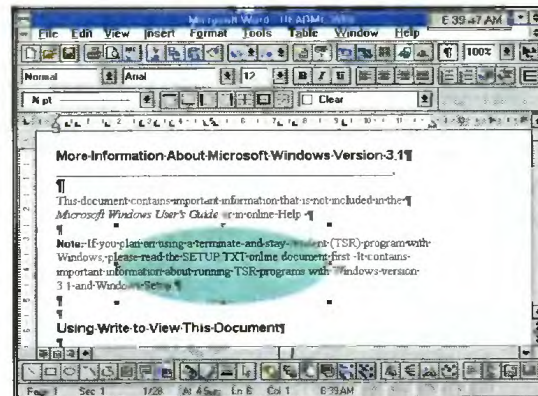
Microsoft Word - README.WRI
6:39:47 AM
File Edit View Insert Format Tools Table Window Help
100%
Normal
Arial
12
B I U
N pt
Clear

More·Information·About·Microsoft·Windows·Version·3.1¶

¶
This·document·contains·important·information·that·is·not·included·in·the·¶ Microsoft·Windows·User's·Guide·or·in·online·Help.·¶
¶
Note:·If·you·plan·on·using·a·terminate-and-stay-resident·(TSR)·program·with· Windows,·please·read·the·SETUP.TXT·online·document·first.·It·contains· important·information·about·running·TSR·programs·with·Windows·version· 3.1·and·Windows·Setup.¶
¶
¶
Using·Write·to·View·This·Document¶
¶

Page 1 Sec 1 1/28 At 4.5in Ln 6 Col 1 6:39AM